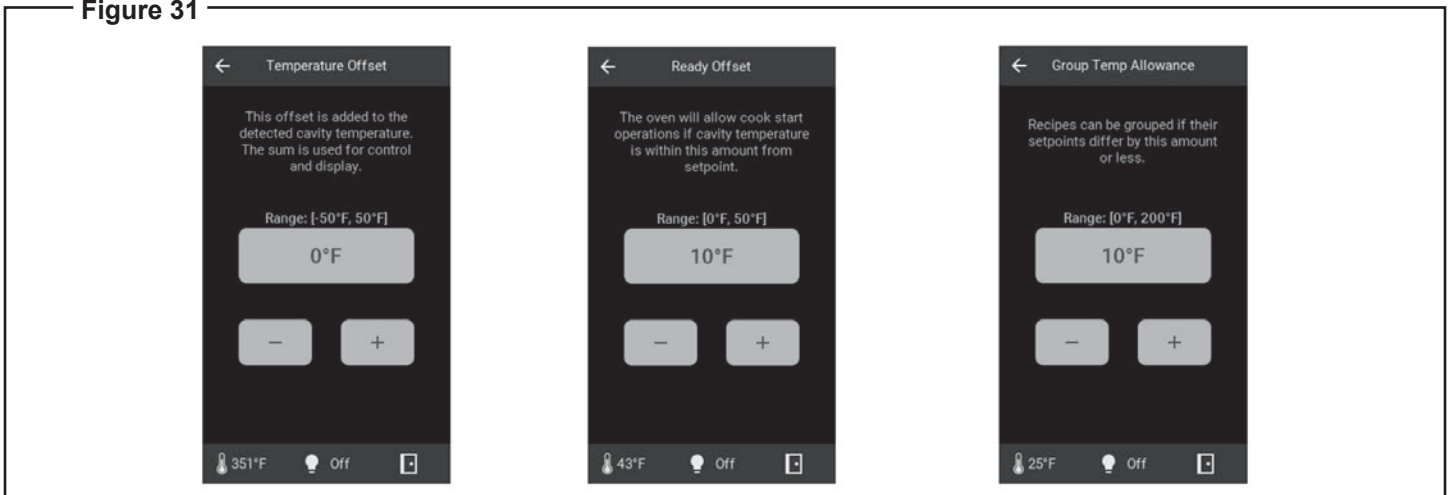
Figure 31

←  Temperature Offset

This offset is added to the detected cavity temperature. The sum is used for control and display.

Range: [-50°F, 50°F]

0°F

−  +

351°F  Off

←  Ready Offset

The oven will allow cook start operations if cavity temperature is within this amount from setpoint.

Range: [0°F, 50°F]

10°F

−  +

43°F  Off

←  Group Temp Allowance

Recipes can be grouped if their setpoints differ by this amount or less.

Range: [0°F, 200°F]

10°F

−  +

25°F  Off